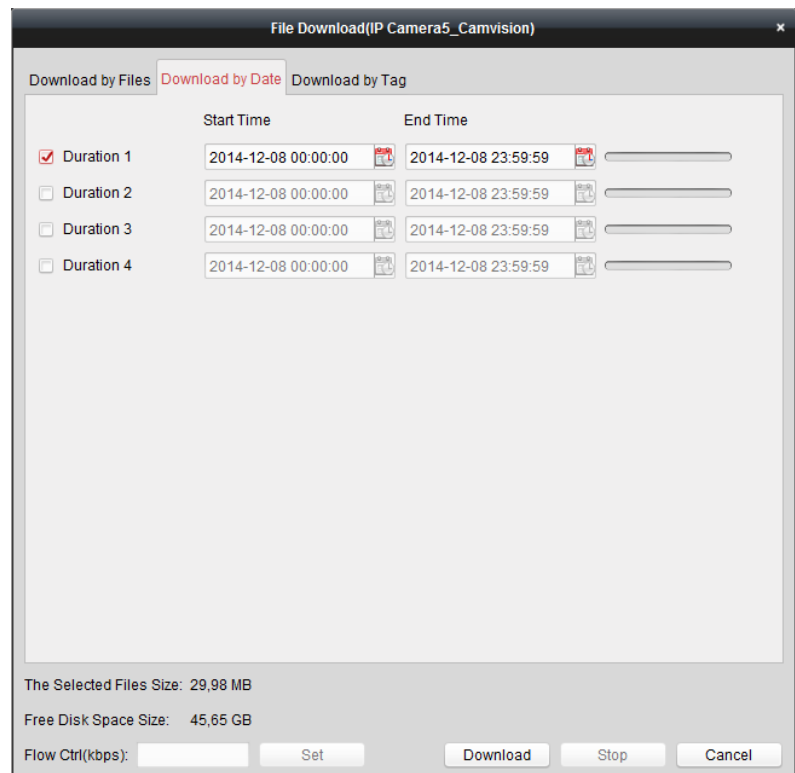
File Download(IP Camera5_Camvision)

×

Download by Files | Download by Date | Download by Tag

| | Start Time | End Time |
|---|---|---|
| Duration 1 | 2014-12-08 00:00:00 | 2014-12-08 23:59:59 |
| Duration 2 | 2014-12-08 00:00:00 | 2014-12-08 23:59:59 |
| Duration 3 | 2014-12-08 00:00:00 | 2014-12-08 23:59:59 |
| Duration 4 | 2014-12-08 00:00:00 | 2014-12-08 23:59:59 |

The Selected Files Size: 29,98 MB

Free Disk Space Size: 45,65 GB

Flow Ctrl(kbps): Set

Download Stop Cancel